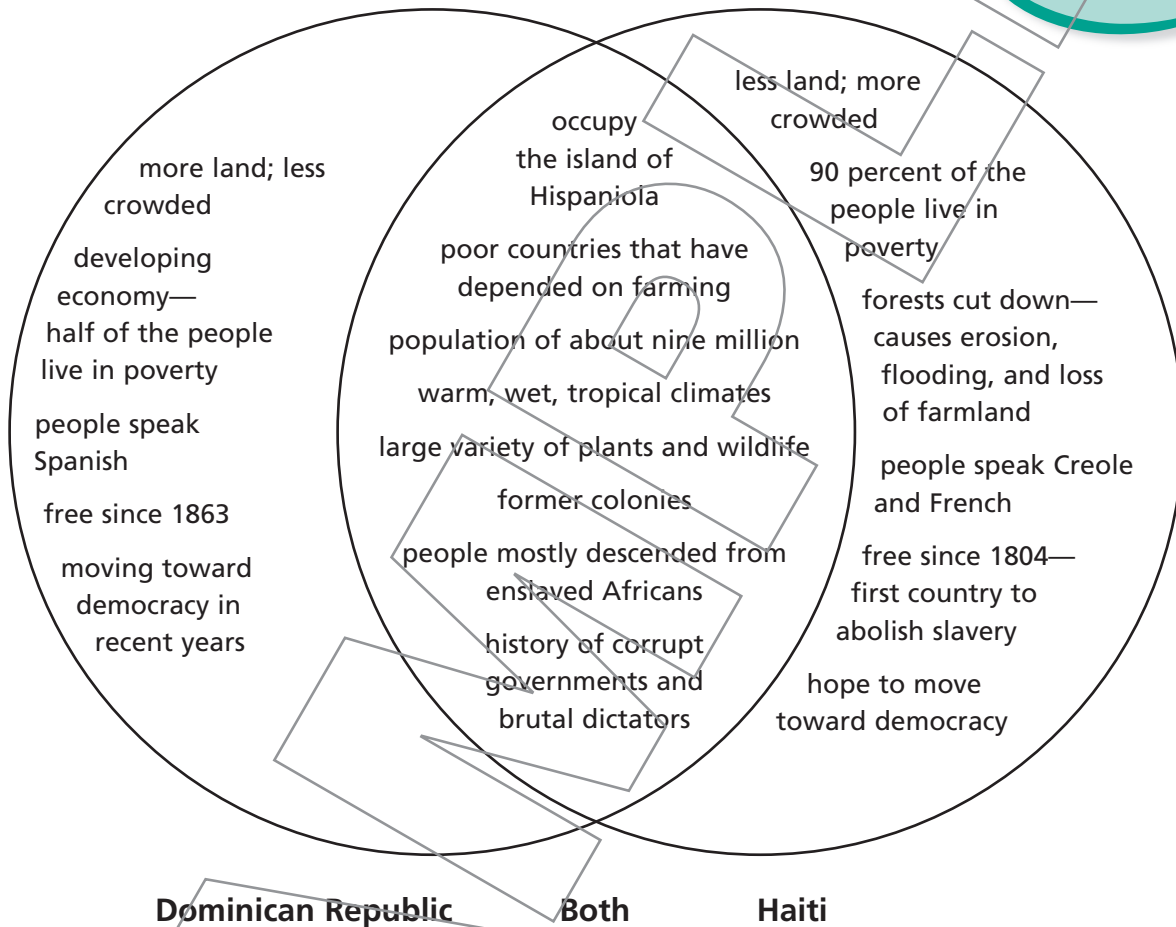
more land; less crowded

developing economy—half of the people live in poverty

people speak Spanish

free since 1863

moving toward democracy in recent years

occupy the island of Hispaniola

poor countries that have depended on farming

population of about nine million

warm, wet, tropical climates

large variety of plants and wildlife

former colonies

people mostly descended from enslaved Africans

history of corrupt governments and brutal dictators

less land; more crowded

90 percent of the people live in poverty

forests cut down—causes erosion, flooding, and loss of farmland

people speak Creole and French

free since 1804—first country to abolish slavery

hope to move toward democracy

Dominican Republic

Both

Haiti